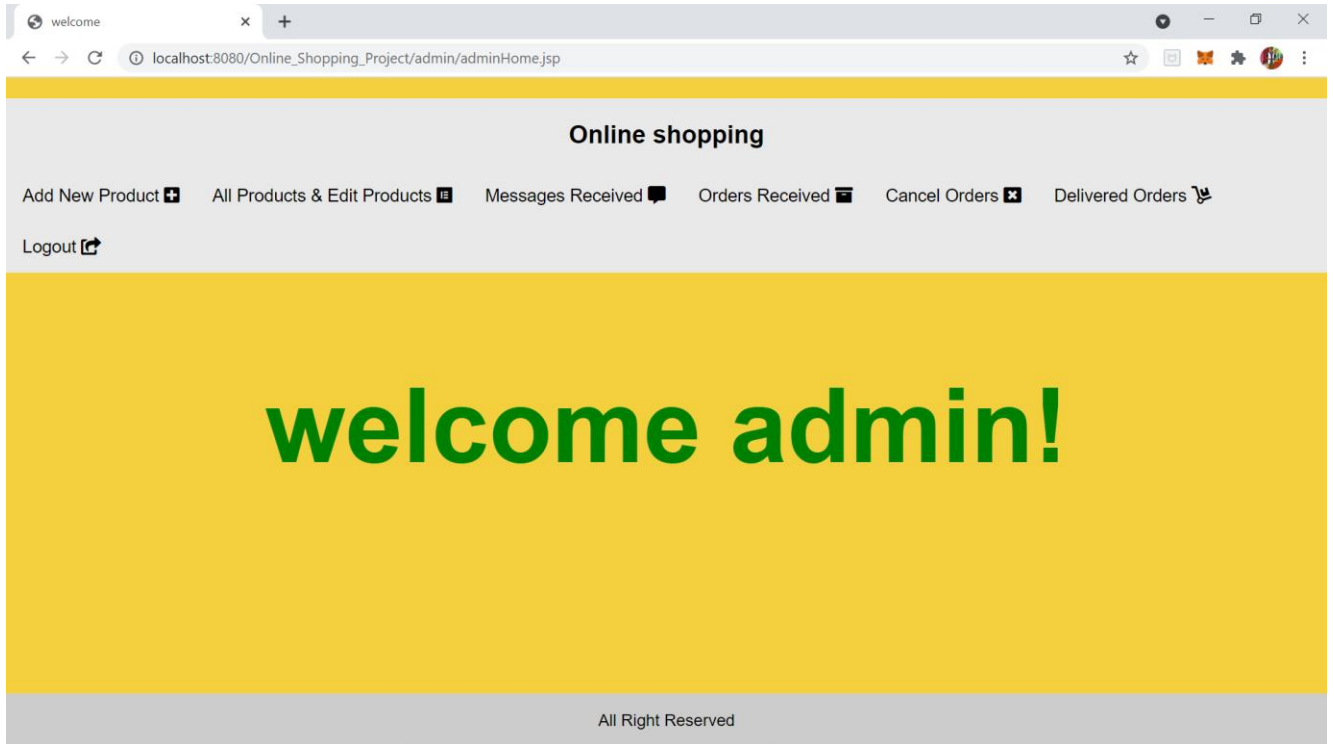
welcome

localhost:8080/Online_Shopping_Project/admin/adminHome.jsp

Online shopping

Add New Product All Products & Edit Products Messages Received Orders Received Cancel Orders Delivered Orders

Logout

welcome admin!

All Right Reserved